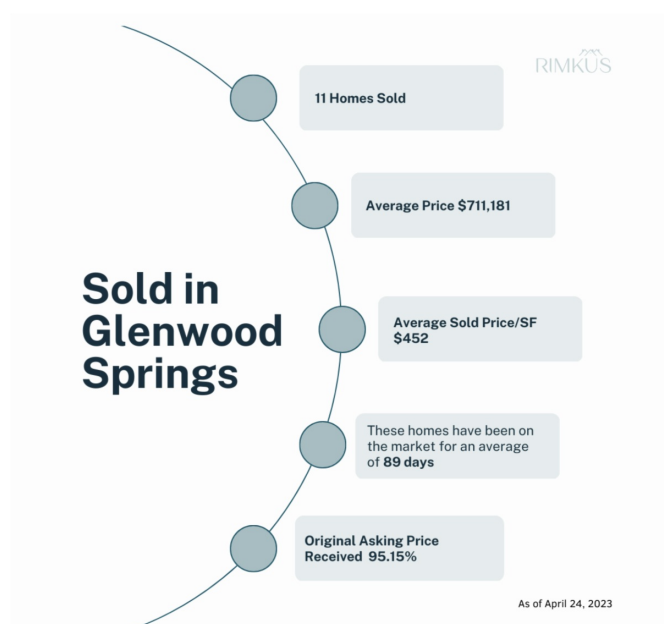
RIMKUS

Sold in Glenwood Springs

11 Homes Sold

Average Price $711,181

Average Sold Price/SF $452

These homes have been on the market for an average of 89 days

Original Asking Price Received 95.15%

As of April 24, 2023